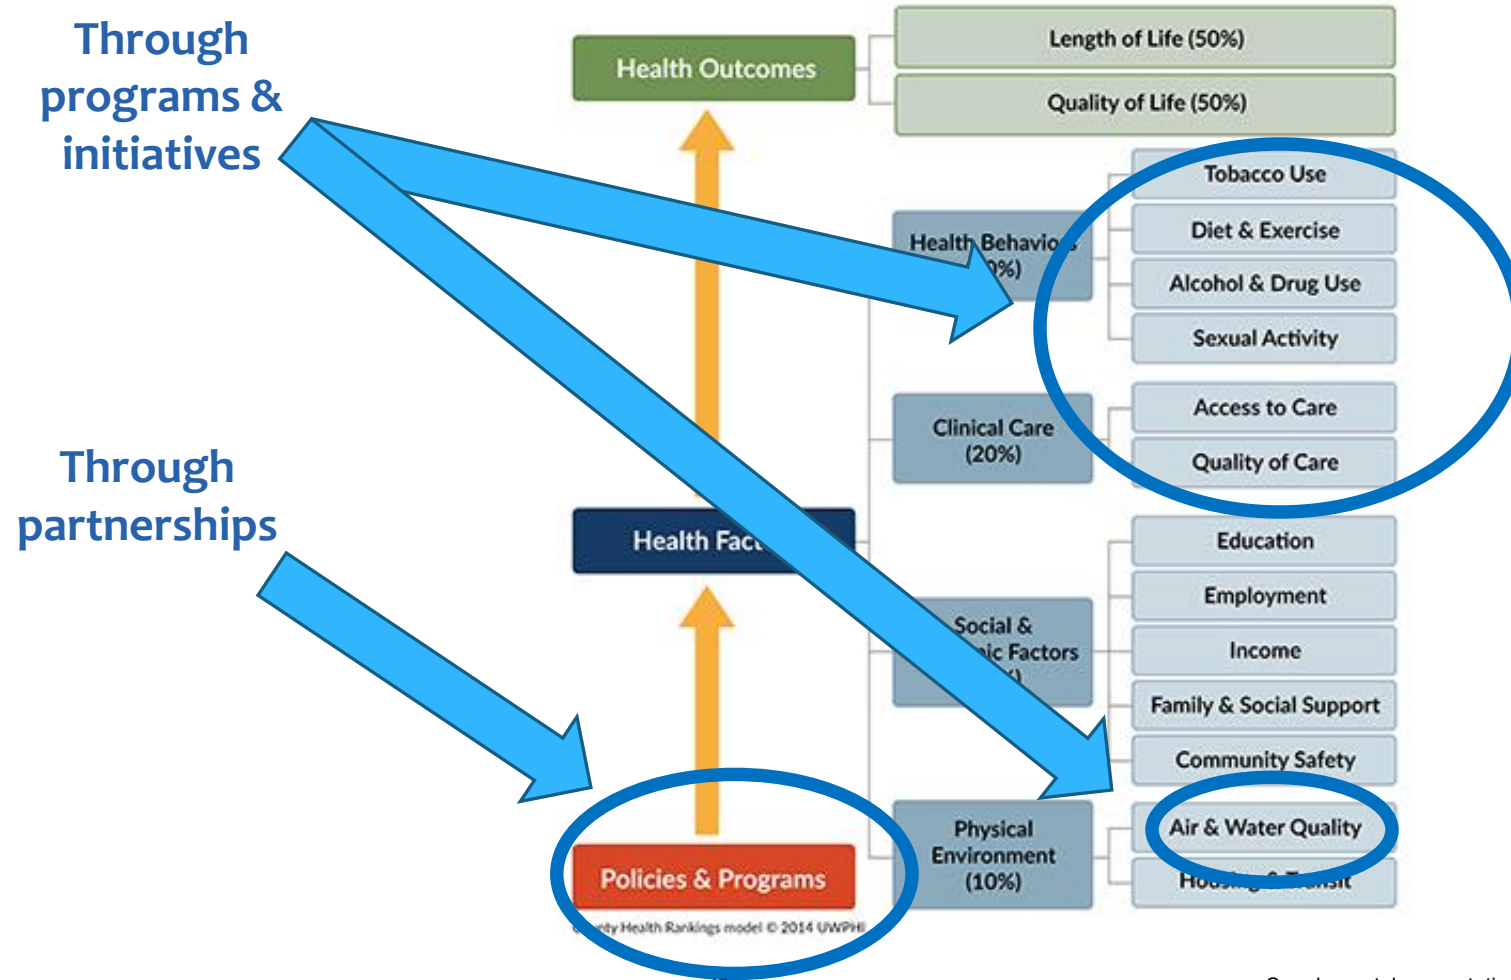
Through programs & initiatives

Through partnerships

Health Outcomes

Length of Life (50%)

Quality of Life (50%)

Health Behavio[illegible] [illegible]0%)

Tobacco Use

Diet & Exercise

Alcohol & Drug Use

Sexual Activity

Clinical Care (20%)

Access to Care

Quality of Care

Health Fac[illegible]

Social & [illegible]ic Factors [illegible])

Education

Employment

Income

Family & Social Support

Community Safety

Physical Environment (10%)

Air & Water Quality

Hous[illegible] & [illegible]

Policies & Programs

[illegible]ty Health Rankings model © 2014 UWPHI